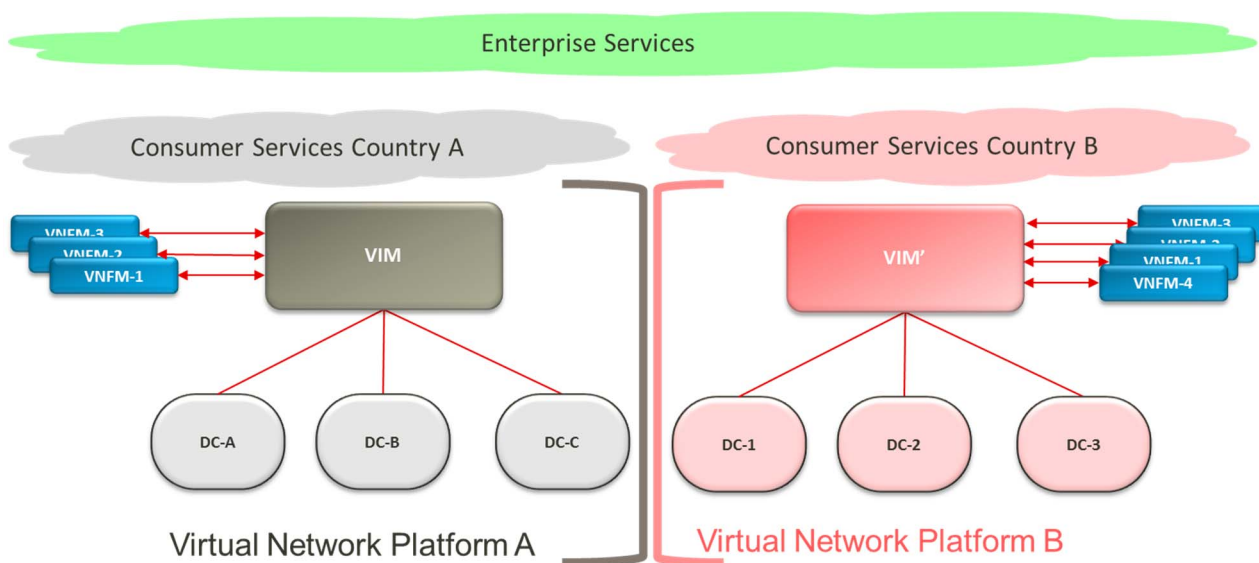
Enterprise Services

Consumer Services Country A

Consumer Services Country B

VNFM-3
VNFM-2
VNFM-1

VIM

VIM'

VNFM-3
VNFM-2
VNFM-1
VNFM-4

DC-A
DC-B
DC-C

DC-1
DC-2
DC-3

Virtual Network Platform A

Virtual Network Platform B